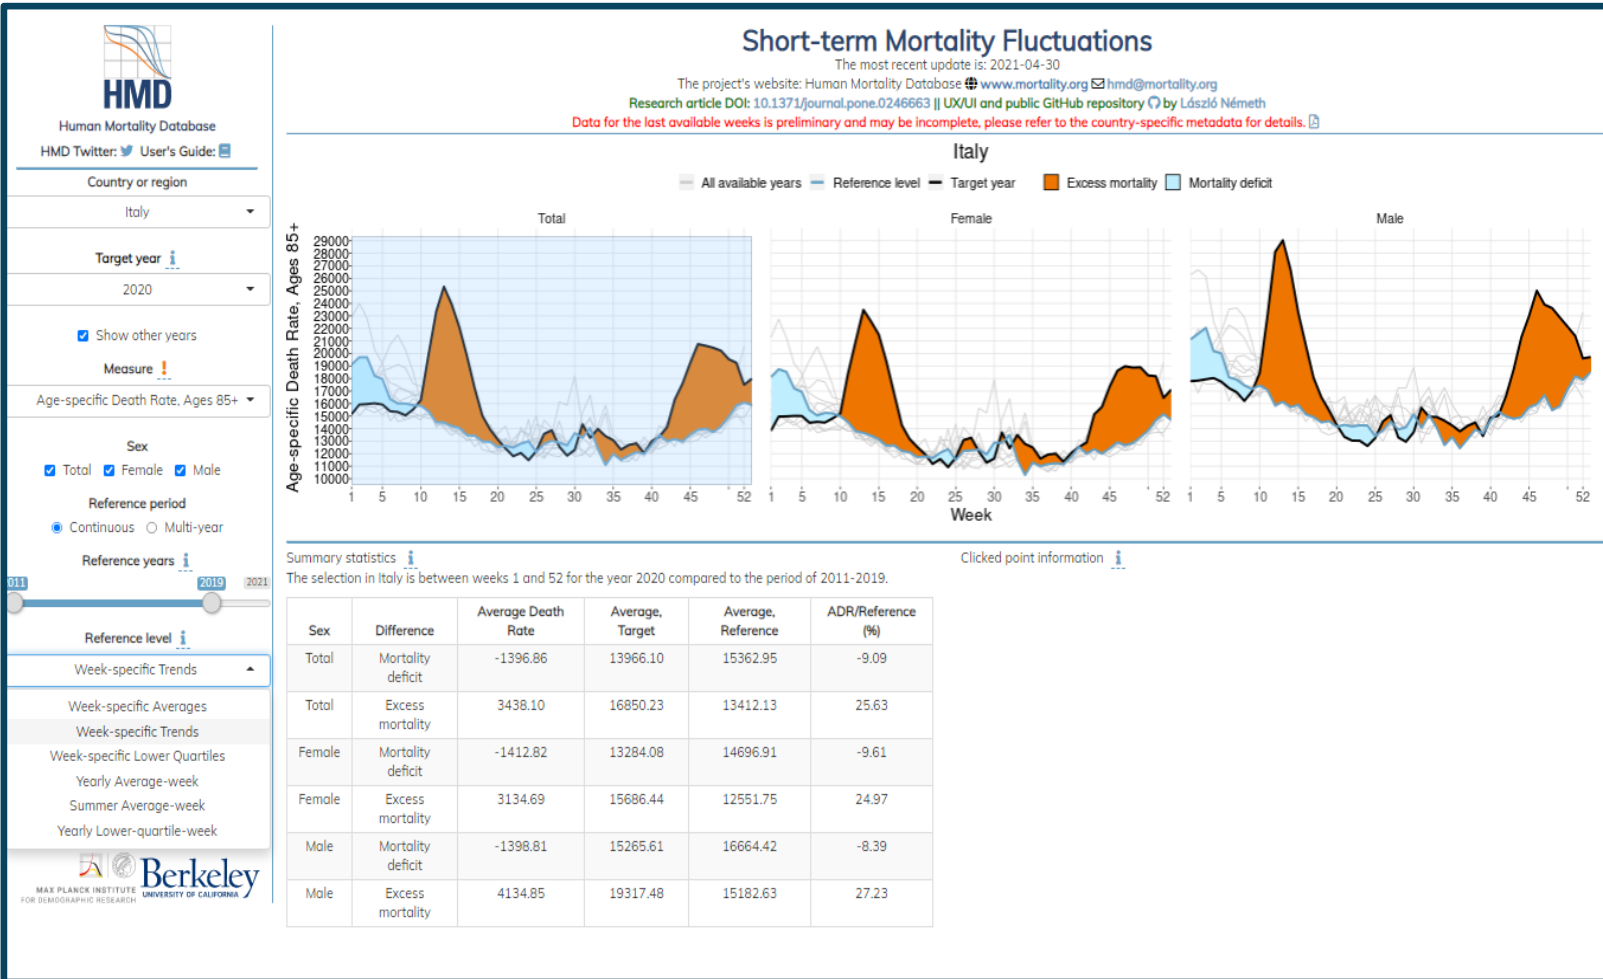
HMD
Human Mortality Database
HMD Twitter: User's Guide:

Country or region
Italy

Target year
2020

Show other years

Measure
Age-specific Death Rate, Ages 85+

Sex
Total Female Male

Reference period
Continuous Multi-year

Reference years
011 2019 2021

Reference level
Week-specific Trends

Week-specific Averages
Week-specific Trends
Week-specific Lower Quartiles
Yearly Average-week
Summer Average-week
Yearly Lower-quartile-week

MAX PLANCK INSTITUTE FOR DEMOGRAPHIC RESEARCH
Berkeley UNIVERSITY OF CALIFORNIA

Short-term Mortality Fluctuations
The most recent update is: 2021-04-30
The project's website: Human Mortality Database www.mortality.org hmd@mortality.org
Research article DOI: 10.1371/journal.pone.0246663 || UX/UI and public GitHub repository by László Németh
Data for the last available weeks is preliminary and may be incomplete, please refer to the country-specific metadata for details.

Italy
All available years Reference level Target year Excess mortality Mortality deficit

Total Female Male

Age-specific Death Rate, Ages 85+
29000 28000 27000 26000 25000 24000 23000 22000 21000 20000 19000 18000 17000 16000 15000 14000 13000 12000 11000 10000
1 5 10 15 20 25 30 35 40 45 52 1 5 10 15 20 25 30 35 40 45 52 1 5 10 15 20 25 30 35 40 45 52
Week

Summary statistics
The selection in Italy is between weeks 1 and 52 for the year 2020 compared to the period of 2011-2019.

Clicked point information

| Sex | Difference | Average Death Rate | Average, Target | Average, Reference | ADR/Reference (%) |
|---|---|---|---|---|---|
| Total | Mortality deficit | -1396.86 | 13966.10 | 15362.95 | -9.09 |
| Total | Excess mortality | 3438.10 | 16850.23 | 13412.13 | 25.63 |
| Female | Mortality deficit | -1412.82 | 13284.08 | 14696.91 | -9.61 |
| Female | Excess mortality | 3134.69 | 15686.44 | 12551.75 | 24.97 |
| Male | Mortality deficit | -1398.81 | 15265.61 | 16664.42 | -8.39 |
| Male | Excess mortality | 4134.85 | 19317.48 | 15182.63 | 27.23 |